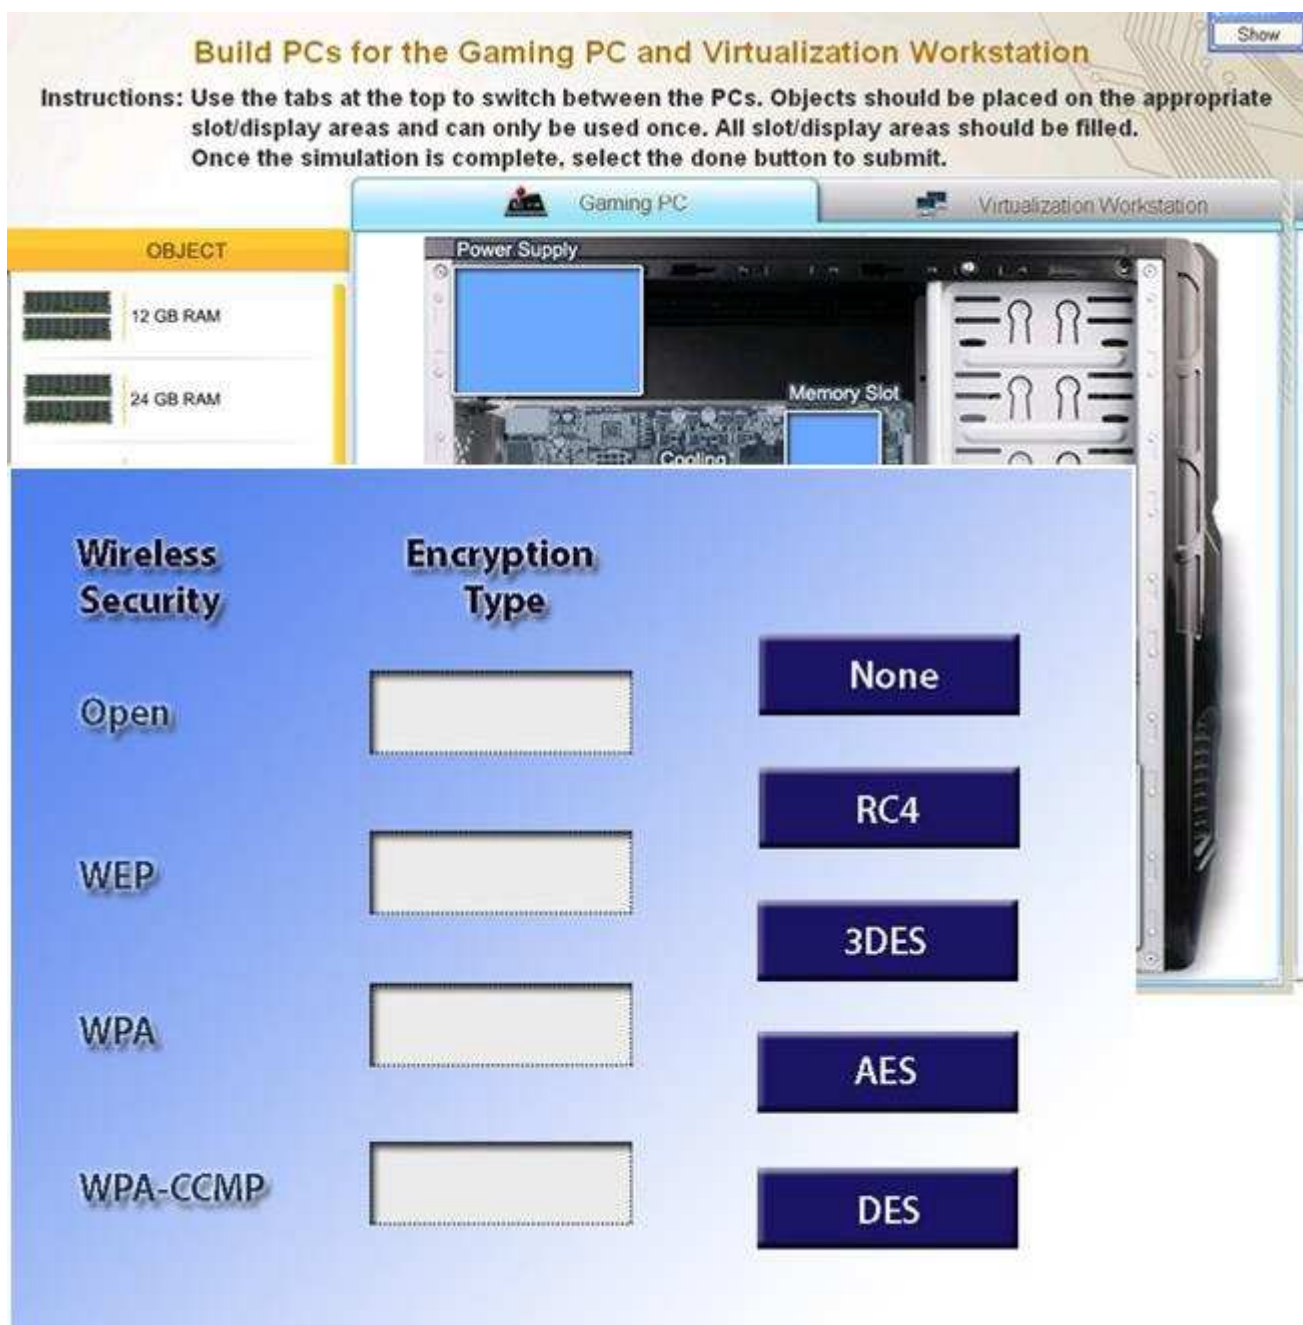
Show

Build PCs for the Gaming PC and Virtualization Workstation

Instructions: Use the tabs at the top to switch between the PCs. Objects should be placed on the appropriate slot/display areas and can only be used once. All slot/display areas should be filled. Once the simulation is complete, select the done button to submit.

Gaming PC

Virtualization Workstation

OBJECT

12 GB RAM

24 GB RAM

Power Supply

Memory Slot

Cooling

Wireless Security

Encryption Type

Open

WEP

WPA

WPA-CCMP

None

RC4

3DES

AES

DES